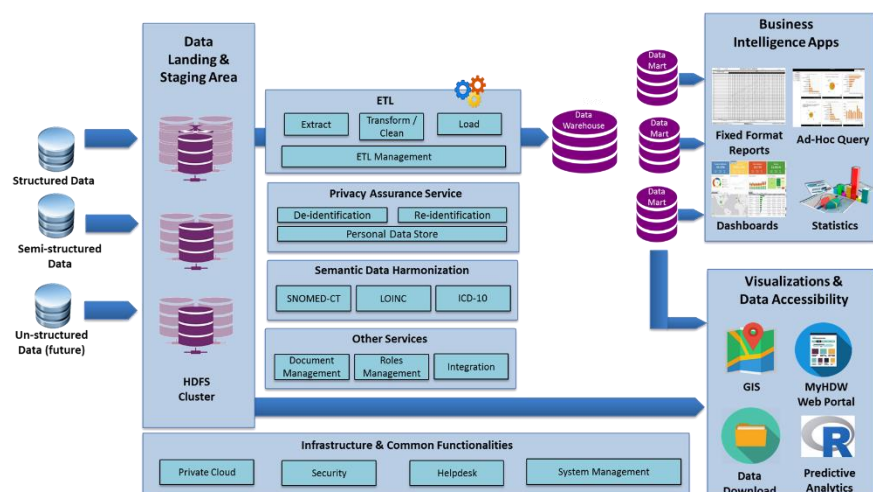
Structured Data

Semi-structured Data

Un-structured Data (future)

Data Landing & Staging Area

HDFS Cluster

ETL

Extract

Transform / Clean

Load

ETL Management

Privacy Assurance Service

De-identification

Re-identification

Personal Data Store

Semantic Data Harmonization

SNOMED-CT

LOINC

ICD-10

Other Services

Document Management

Roles Management

Integration

Data Warehouse

Data Mart

Data Mart

Data Mart

Business Intelligence Apps

Fixed Format Reports

Ad-Hoc Query

Dashboards

Statistics

Visualizations & Data Accessibility

GIS

MyHDW Web Portal

Data Download

Predictive Analytics

Infrastructure & Common Functionalities

Private Cloud

Security

Helpdesk

System Management